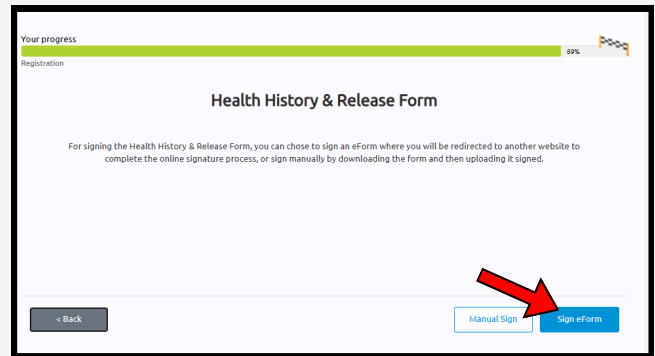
Your progress

89%

Registration

Health History & Release Form

For signing the Health History & Release Form, you can chose to sign an eForm where you will be redirected to another website to complete the online signature process, or sign manually by downloading the form and then uploading it signed.

« Back

Manual Sign

Sign eForm